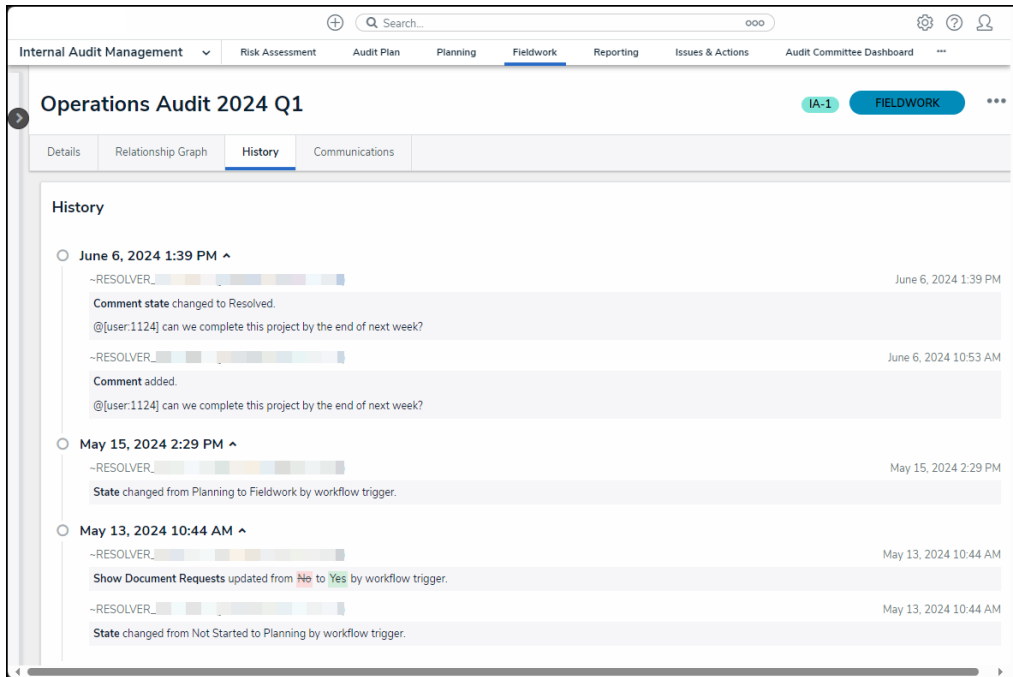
Search...

Internal Audit Management
Risk Assessment
Audit Plan
Planning
Fieldwork
Reporting
Issues & Actions
Audit Committee Dashboard

Operations Audit 2024 Q1

IA-1
FIELDWORK

Details
Relationship Graph
History
Communications

History

June 6, 2024 1:39 PM

~RESOLVER_ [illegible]
June 6, 2024 1:39 PM

**Comment state** changed to Resolved.

@[user:1124] can we complete this project by the end of next week?

~RESOLVER_ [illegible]
June 6, 2024 10:53 AM

**Comment** added.

@[user:1124] can we complete this project by the end of next week?

May 15, 2024 2:29 PM

~RESOLVER_ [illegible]
May 15, 2024 2:29 PM

**State** changed from Planning to Fieldwork by workflow trigger.

May 13, 2024 10:44 AM

~RESOLVER_ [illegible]
May 13, 2024 10:44 AM

**Show Document Requests** updated from ~~No~~ to Yes by workflow trigger.

~RESOLVER_ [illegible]
May 13, 2024 10:44 AM

**State** changed from Not Started to Planning by workflow trigger.